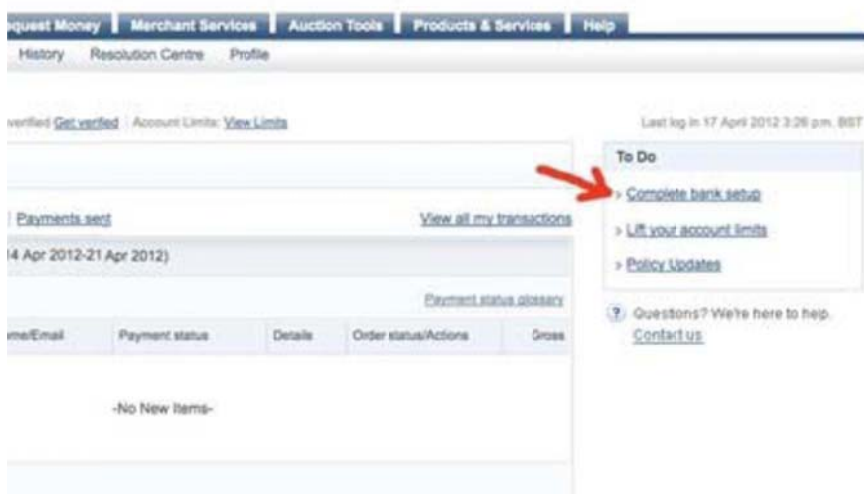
quest Money | Merchant Services | Auction Tools | Products & Services | Help

History Resolution Centre Profile

verified Get verified | Account Limits: View Limits

Last log in 17 April 2012 3:26 p.m. BST

To Do

> Complete bank setup

> Lift your account limits

> Policy Updates

| Payments sent

View all my transactions

14 Apr 2012-21 Apr 2012)

Payment status glossary

| me/Email | Payment status | Details | Order status/Actions | Gross |
|---|---|---|---|---|

-No New Items-

Questions? We're here to help. Contact us